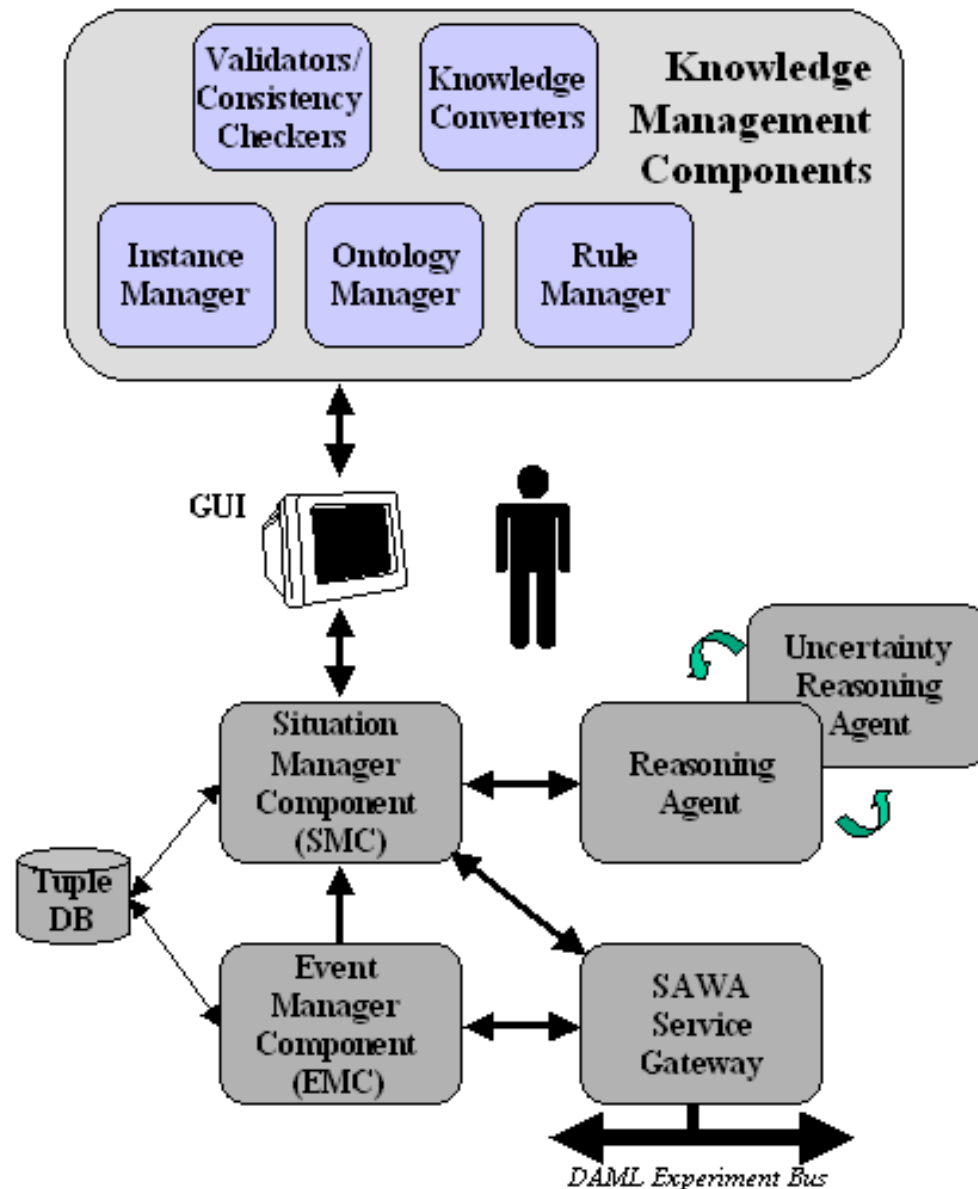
Validators/ Consistency Checkers

Knowledge Converters

Knowledge Management Components

Instance Manager

Ontology Manager

Rule Manager

GUI

Uncertainty Reasoning Agent

Situation Manager Component (SMC)

Reasoning Agent

Tuple DB

Event Manager Component (EMC)

SAWA Service Gateway

DAML Experiment Bus